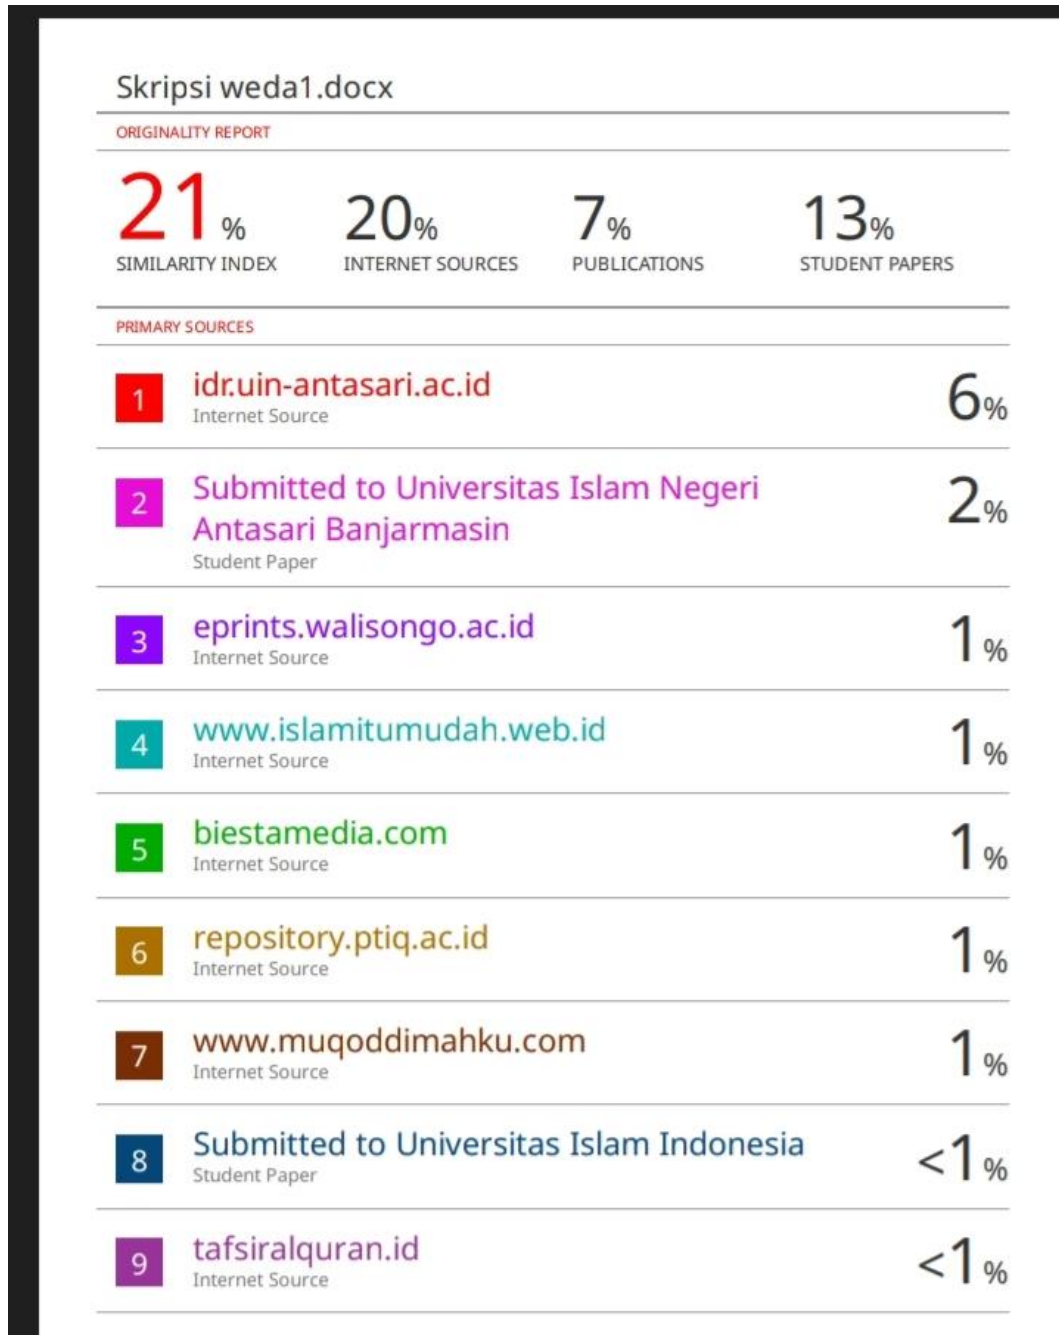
Skripsi weda1.docx

ORIGINALITY REPORT

| 21% | 20% | 7% | 13% |
|---|---|---|---|
| SIMILARITY INDEX | INTERNET SOURCES | PUBLICATIONS | STUDENT PAPERS |

PRIMARY SOURCES

| | | |
|---|---|---|
| 1 | idr.uin-antasari.ac.id<br>Internet Source | 6% |
| 2 | Submitted to Universitas Islam Negeri Antasari Banjarmasin<br>Student Paper | 2% |
| 3 | eprints.walisongo.ac.id<br>Internet Source | 1% |
| 4 | www.islamitumudah.web.id<br>Internet Source | 1% |
| 5 | biestamedia.com<br>Internet Source | 1% |
| 6 | repository.ptiq.ac.id<br>Internet Source | 1% |
| 7 | www.muqoddimahku.com<br>Internet Source | 1% |
| 8 | Submitted to Universitas Islam Indonesia<br>Student Paper | <1% |
| 9 | tafsiralquran.id<br>Internet Source | <1% |